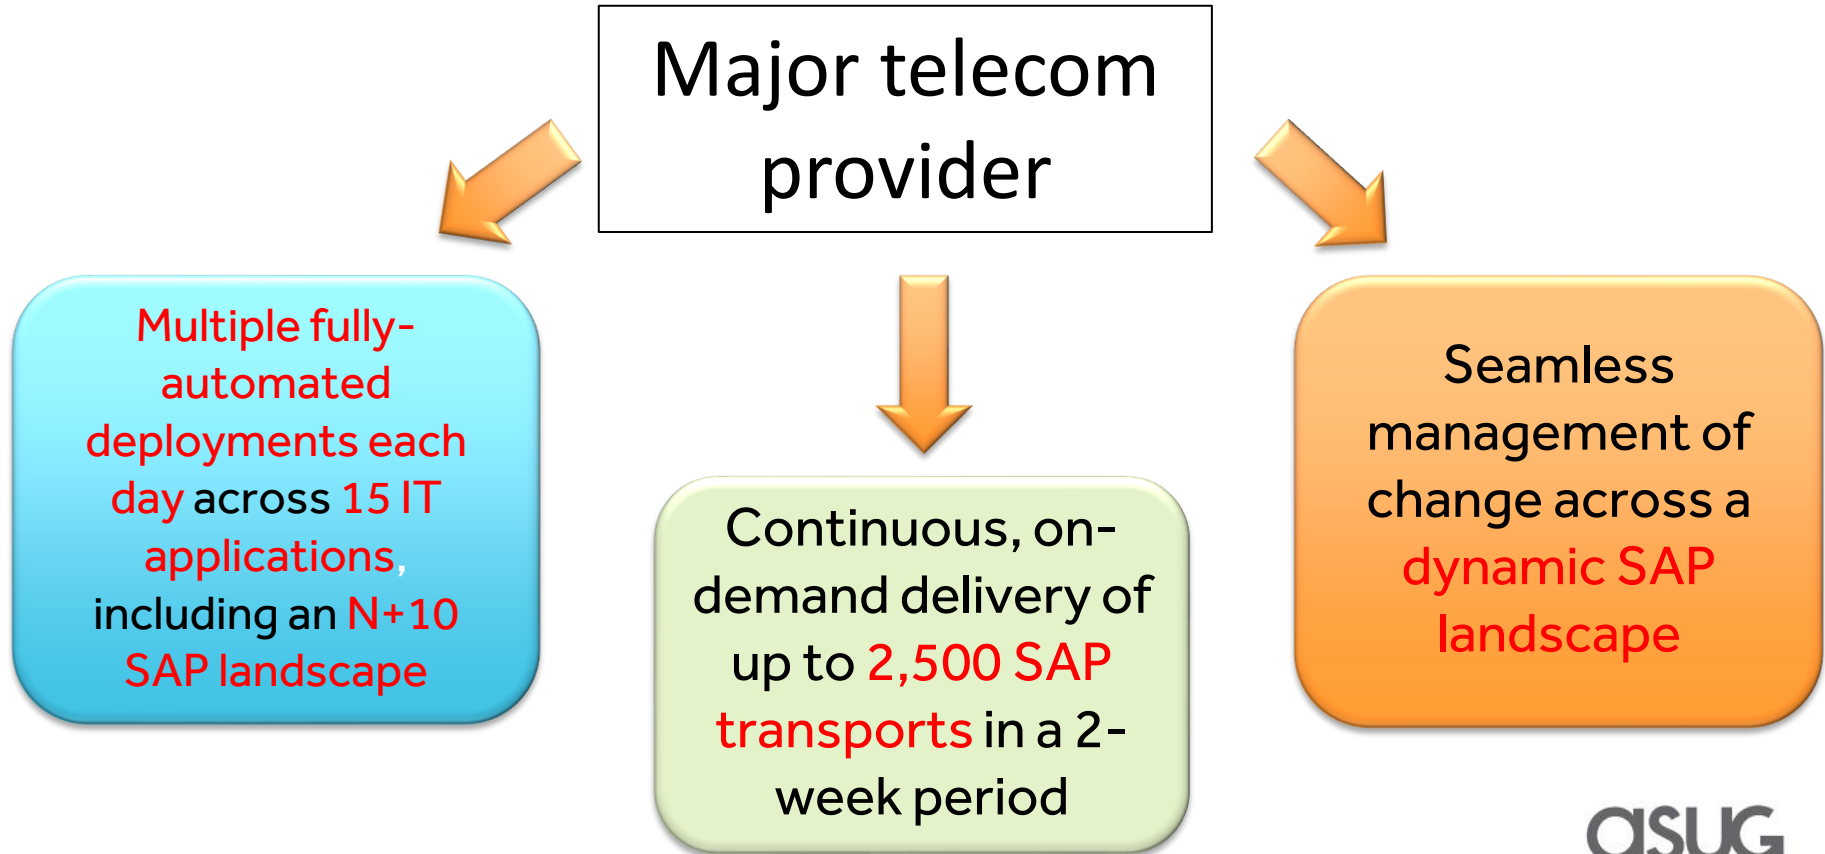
Major telecom provider

Multiple fully-automated deployments each day across 15 IT applications, including an N+10 SAP landscape

Continuous, on-demand delivery of up to 2,500 SAP transports in a 2-week period

Seamless management of change across a dynamic SAP landscape

asug